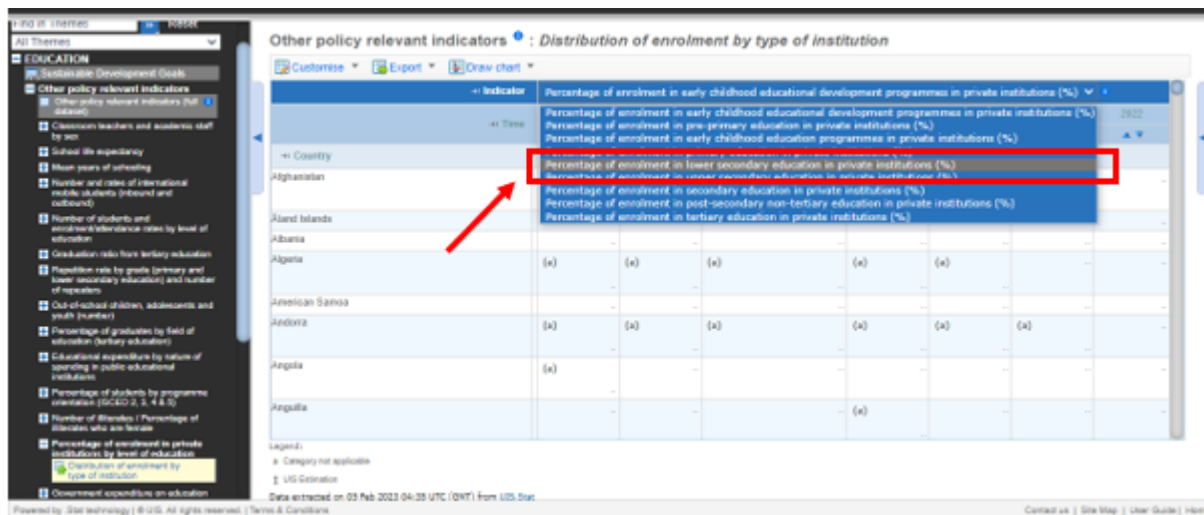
Find in Themes » Reset
All Themes
EDUCATION
Sustainable Development Goals
Other policy relevant indicators
Other policy relevant indicators (full dataset)
Classroom teachers and academic staff by sex
School life expectancy
Mean years of schooling
Number and rates of international mobile students (inbound and outbound)
Number of students and enrolment/attendance rates by level of education
Graduation ratio from tertiary education
Repetition rate by grade (primary and lower secondary education) and number of repeaters
Out-of-school children, adolescents and youth (number)
Percentage of graduates by field of education (tertiary education)
Educational expenditure by nature of spending in public educational institutions
Percentage of students by programme orientation (ISCED 2, 3, 4 & 5)
Number of illiterates / Percentage of illiterates who are female
Percentage of enrolment in private institutions by level of education
Distribution of enrolment by type of institution
Government expenditure on education

Other policy relevant indicators : Distribution of enrolment by type of institution

Customise Export Draw chart

Indicator | Percentage of enrolment in early childhood educational development programmes in private institutions (%)
Time | 2022
Country

Percentage of enrolment in early childhood educational development programmes in private institutions (%)
Percentage of enrolment in pre-primary education in private institutions (%)
Percentage of enrolment in early childhood education programmes in private institutions (%)
Percentage of enrolment in lower secondary education in private institutions (%)
Percentage of enrolment in upper secondary education in private institutions (%)
Percentage of enrolment in secondary education in private institutions (%)
Percentage of enrolment in post-secondary non-tertiary education in private institutions (%)
Percentage of enrolment in tertiary education in private institutions (%)

Afghanistan
Åland Islands
Albania
Algeria (a) (a) (a) (a) (a)
American Samoa
Andorra (a) (a) (a) (a) (a) (a)
Angola (a)
Anguilla (a)

Legend:
a Category not applicable
‡ UIS Estimation
Data extracted on 03 Feb 2023 04:35 UTC (GMT) from UIS.Stat

Powered by .Stat technology | © UIS. All rights reserved. | Terms & Conditions
Contact us | Site Map | User Guide | Hom